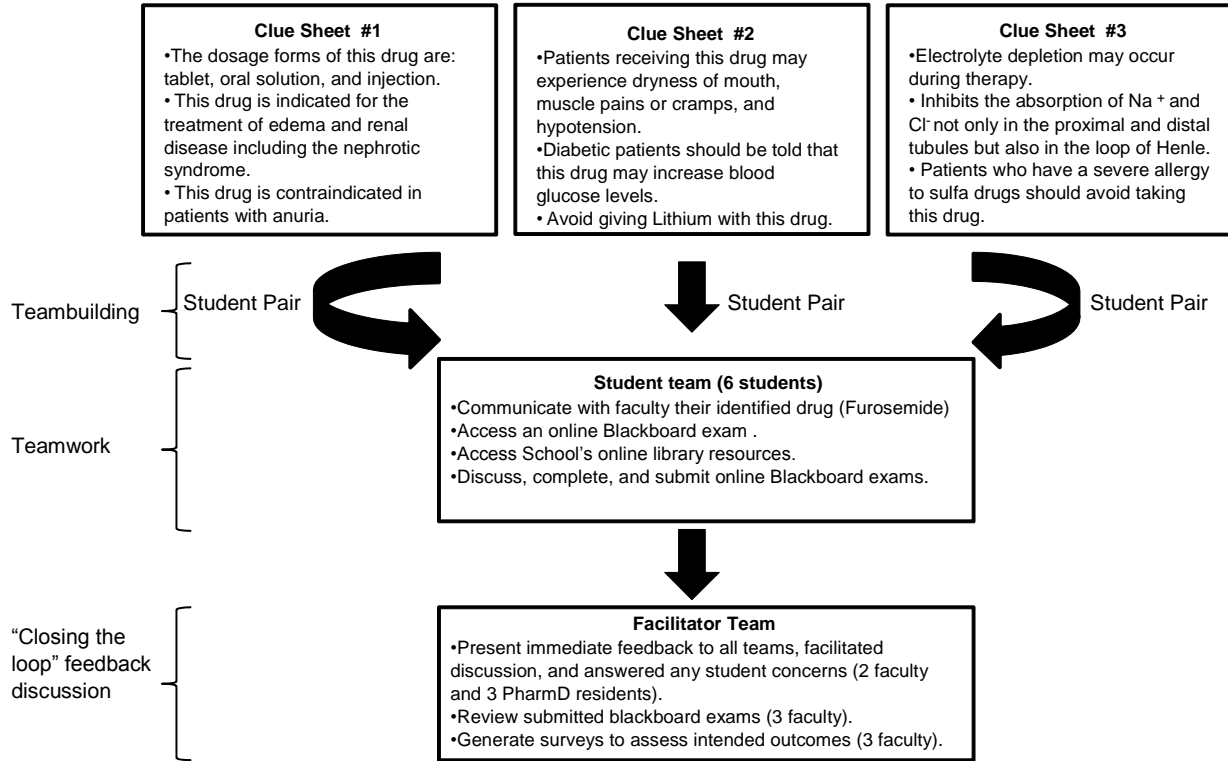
Clue Sheet #1
•The dosage forms of this drug are: tablet, oral solution, and injection.
• This drug is indicated for the treatment of edema and renal disease including the nephrotic syndrome.
• This drug is contraindicated in patients with anuria.

Clue Sheet #2
•Patients receiving this drug may experience dryness of mouth, muscle pains or cramps, and hypotension.
•Diabetic patients should be told that this drug may increase blood glucose levels.
• Avoid giving Lithium with this drug.

Clue Sheet #3
•Electrolyte depletion may occur during therapy.
• Inhibits the absorption of $Na^+$ and $Cl^-$ not only in the proximal and distal tubules but also in the loop of Henle.
• Patients who have a severe allergy to sulfa drugs should avoid taking this drug.

Teambuilding

Student Pair

Student Pair

Student Pair

Teamwork

Student team (6 students)
•Communicate with faculty their identified drug (Furosemide)
•Access an online Blackboard exam .
•Access School's online library resources.
•Discuss, complete, and submit online Blackboard exams.

"Closing the loop" feedback discussion

Facilitator Team
•Present immediate feedback to all teams, facilitated discussion, and answered any student concerns (2 faculty and 3 PharmD residents).
•Review submitted blackboard exams (3 faculty).
•Generate surveys to assess intended outcomes (3 faculty).